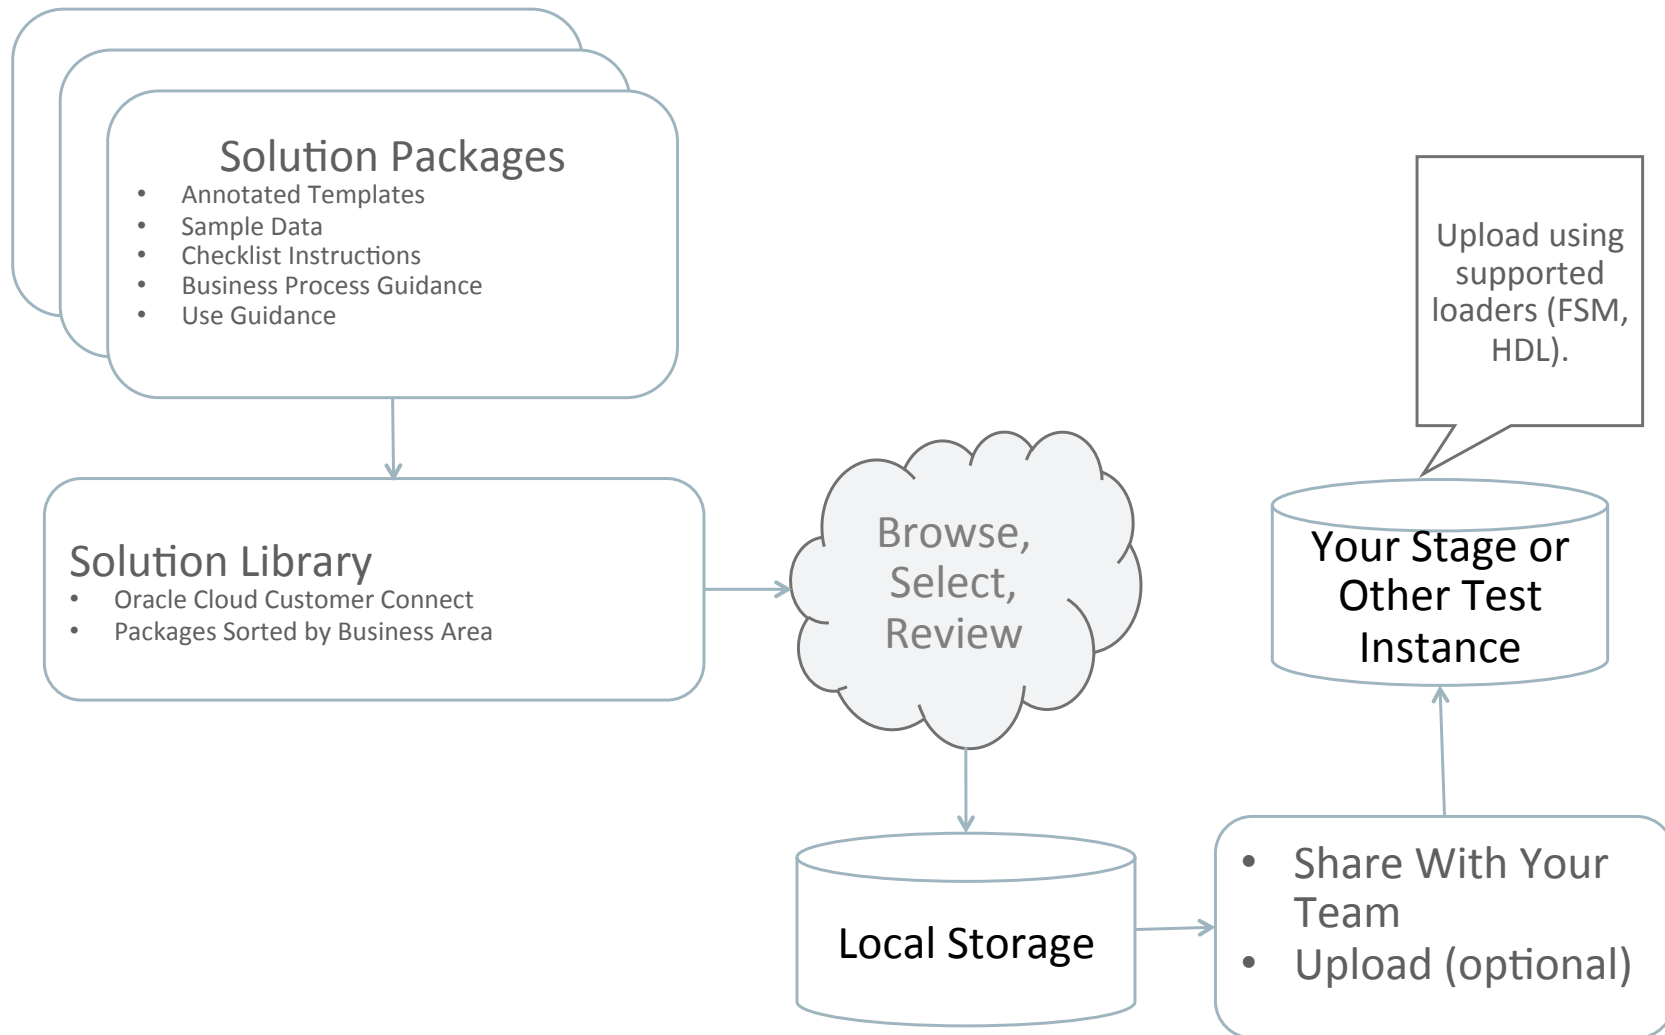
Solution Packages
- Annotated Templates
- Sample Data
- Checklist Instructions
- Business Process Guidance
- Use Guidance

Upload using supported loaders (FSM, HDL).

Solution Library
- Oracle Cloud Customer Connect
- Packages Sorted by Business Area

Browse, Select, Review

Your Stage or Other Test Instance

Local Storage

- Share With Your Team
- Upload (optional)